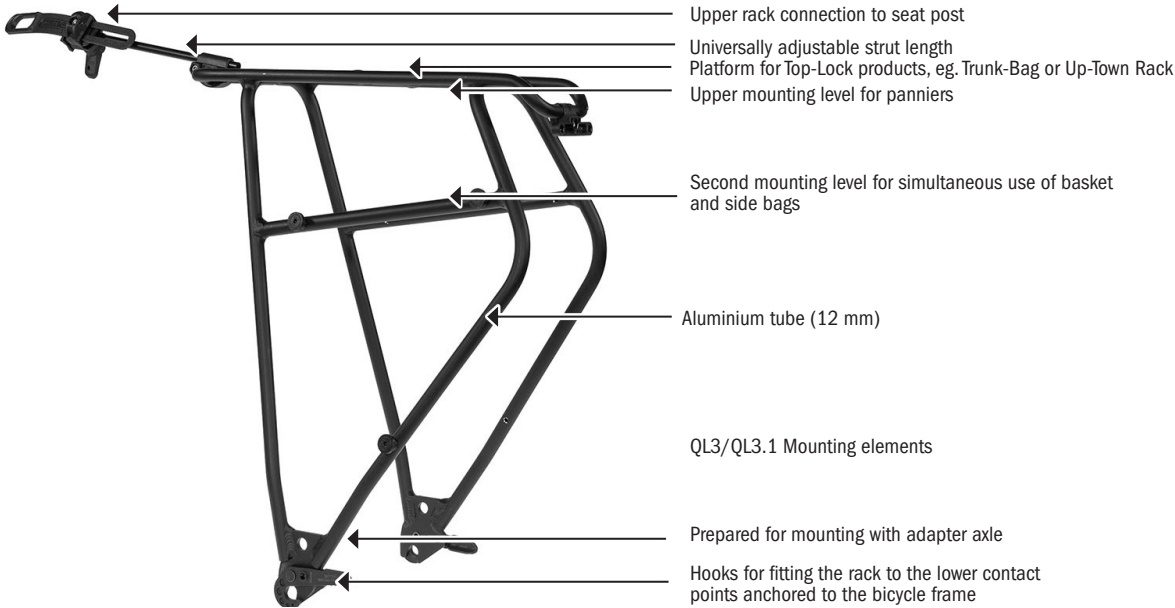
Upper rack connection to seat post

Universally adjustable strut length
Platform for Top-Lock products, eg. Trunk-Bag or Up-Town Rack
Upper mounting level for panniers

Second mounting level for simultaneous use of basket and side bags

Aluminium tube (12 mm)

QL3/QL3.1 Mounting elements

Prepared for mounting with adapter axle

Hooks for fitting the rack to the lower contact points anchored to the bicycle frame